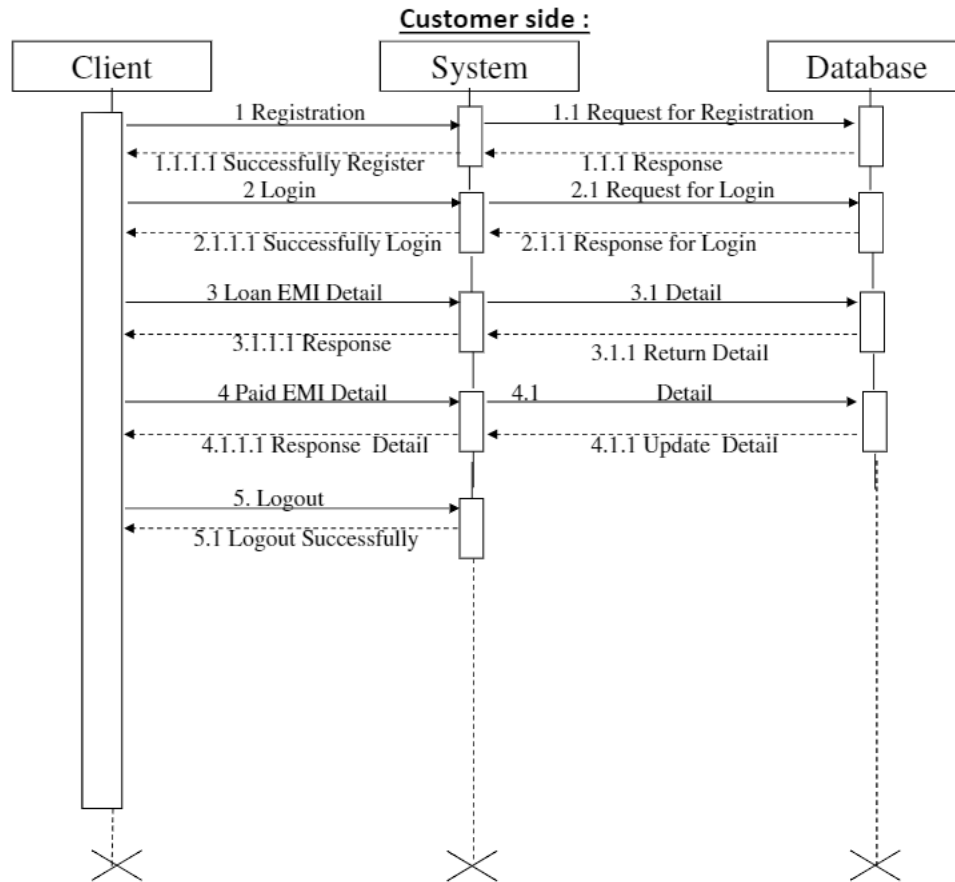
Customer side :

Client

System

Database

1 Registration

1.1 Request for Registration

1.1.1.1 Successfully Register

1.1.1 Response

2 Login

2.1 Request for Login

2.1.1.1 Successfully Login

2.1.1 Response for Login

3 Loan EMI Detail

3.1 Detail

3.1.1.1 Response

3.1.1 Return Detail

4 Paid EMI Detail

4.1 Detail

4.1.1.1 Response Detail

4.1.1 Update Detail

5. Logout

5.1 Logout Successfully